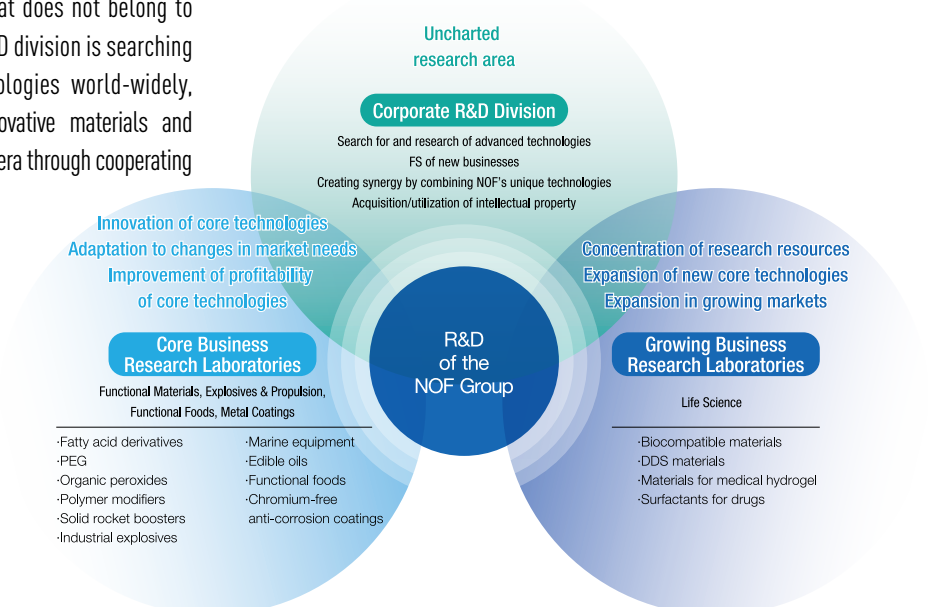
at does not belong to D division is searching ologies world-widely, ovative materials and era through cooperating

Uncharted research area

Corporate R&D Division

Search for and research of advanced technologies
FS of new businesses
Creating synergy by combining NOF's unique technologies
Acquisition/utilization of intellectual property

Innovation of core technologies
Adaptation to changes in market needs
Improvement of profitability of core technologies

Concentration of research resources
Expansion of new core technologies
Expansion in growing markets

R&D of the NOF Group

Core Business Research Laboratories

Functional Materials, Explosives & Propulsion, Functional Foods, Metal Coatings

·Fatty acid derivatives
·PEG
·Organic peroxides
·Polymer modifiers
·Solid rocket boosters
·Industrial explosives

·Marine equipment
·Edible oils
·Functional foods
·Chromium-free anti-corrosion coatings

Growing Business Research Laboratories

Life Science

·Biocompatible materials
·DDS materials
·Materials for medical hydrogel
·Surfactants for drugs